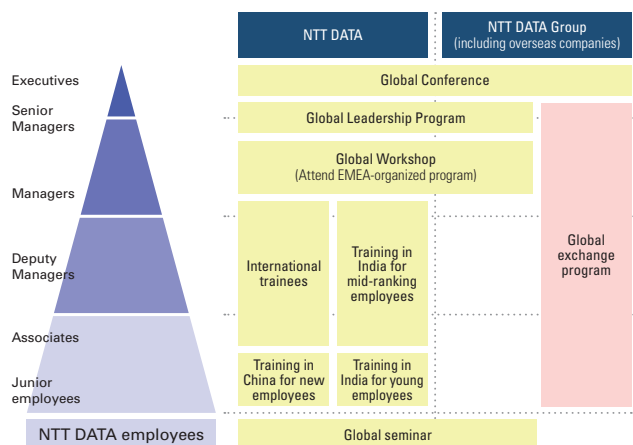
NTT DATA

NTT DATA Group
(including overseas companies)

Executives

Senior Managers

Managers

Deputy Managers

Associates

Junior employees

NTT DATA employees

Global Conference

Global Leadership Program

Global Workshop
(Attend EMEA-organized program)

International trainees

Training in India for mid-ranking employees

Training in China for new employees

Training in India for young employees

Global exchange program

Global seminar